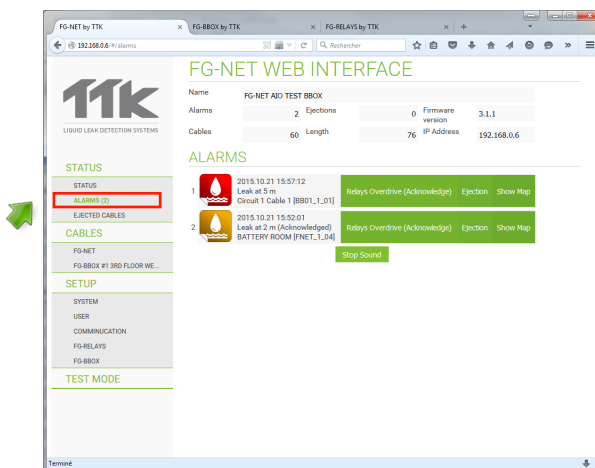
FG-NET by TTK × FG-BBOX by TTK × FG-RELAYS by TTK × +

192.168.0.6/#/alarms

Rechercher

TTK

LIQUID LEAK DETECTION SYSTEMS

STATUS

STATUS

ALARMS (2)

EJECTED CABLES

CABLES

FG-NET

FG-BBOX #1 3RD FLOOR WE...

SETUP

SYSTEM

USER

COMMUNICATION

FG-RELAYS

FG-BBOX

TEST MODE

FG-NET WEB INTERFACE

| Name | FG-NET AIO TEST BBOX | | | | |
|---|---|---|---|---|---|
| Alarms | 2 | Ejections | 0 | Firmware version | 3.1.1 |
| Cables | 60 | Length | 76 | IP Address | 192.168.0.6 |

ALARMS

1 2015.10.21 15:57:12
Leak at 5 m
Circuit 1 Cable 1 [BB01_1_01]
Relays Overdrive (Acknowledge) Ejection Show Map

2 2015.10.21 15:52:01
Leak at 2 m (Acknowledged)
BATTERY ROOM [FNET_1_04]
Relays Overdrive (Acknowledge) Ejection Show Map

Stop Sound

Terminé